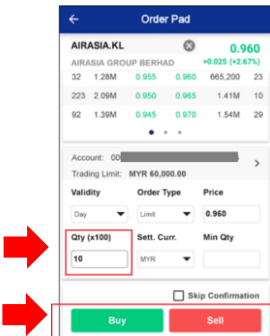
Order Pad

AIRASIA.KL

0.960

AIRASIA GROUP BERHAD

+0.025 (+2.67%)

| 32 | 1.28M | 0.955 | 0.960 | 665,200 | 23 |
|---|---|---|---|---|---|
| 223 | 2.09M | 0.950 | 0.965 | 1.41M | 10 |
| 92 | 1.39M | 0.945 | 0.970 | 1.54M | 29 |

Account: 00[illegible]

Trading Limit: MYR 60,000.00

Validity

Order Type

Price

Day

Limit

0.960

Qty (x100)

Sett. Curr.

Min Qty

10

MYR

Skip Confirmation

Buy

Sell